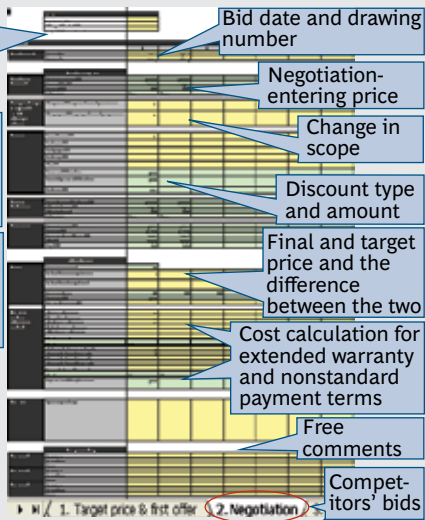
Bid date and drawing number

Negotiation-entering price

Change in scope

Discount type and amount

Final and target price and the difference between the two

Cost calculation for extended warranty and nonstandard payment terms

Free comments

Competitors' bids

1. Target price & first offer 2. Negotiation